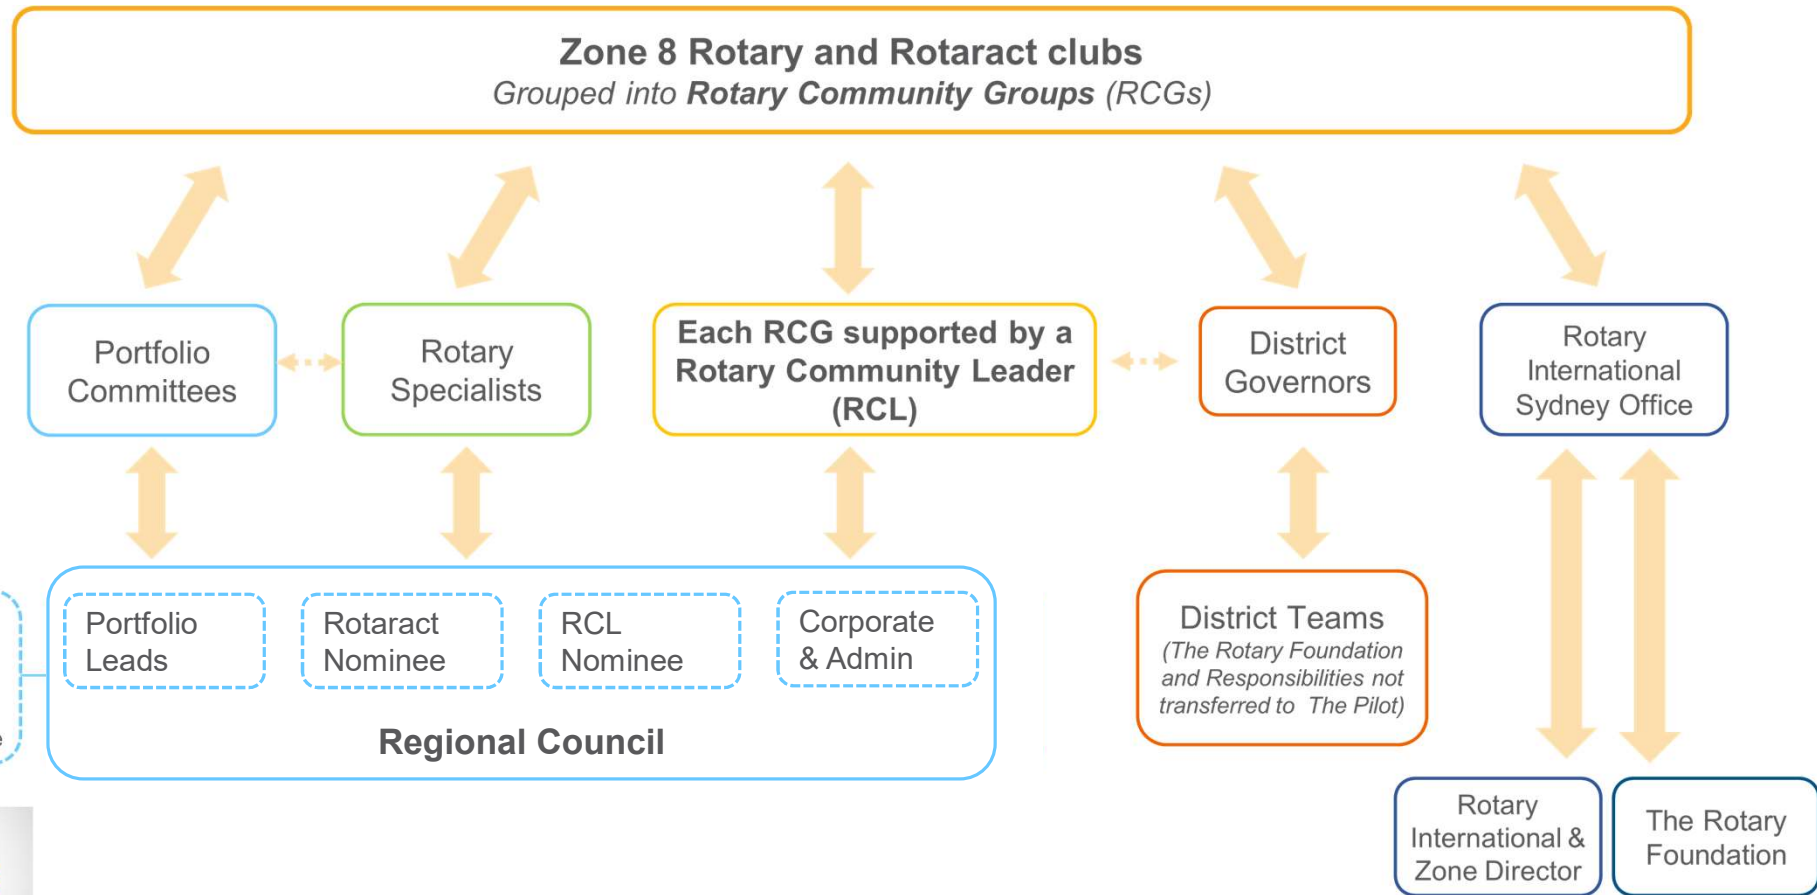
Zone 8 Rotary and Rotaract clubs
*Grouped into **Rotary Community Groups** (RCGs)*

Portfolio Committees

Rotary Specialists

Each RCG supported by a Rotary Community Leader (RCL)

District Governors

Rotary International Sydney Office

Portfolio Leads

Rotaract Nominee

RCL Nominee

Corporate & Admin

Regional Council

District Teams
(The Rotary Foundation and Responsibilities not transferred to The Pilot)

Rotary International & Zone Director

The Rotary Foundation